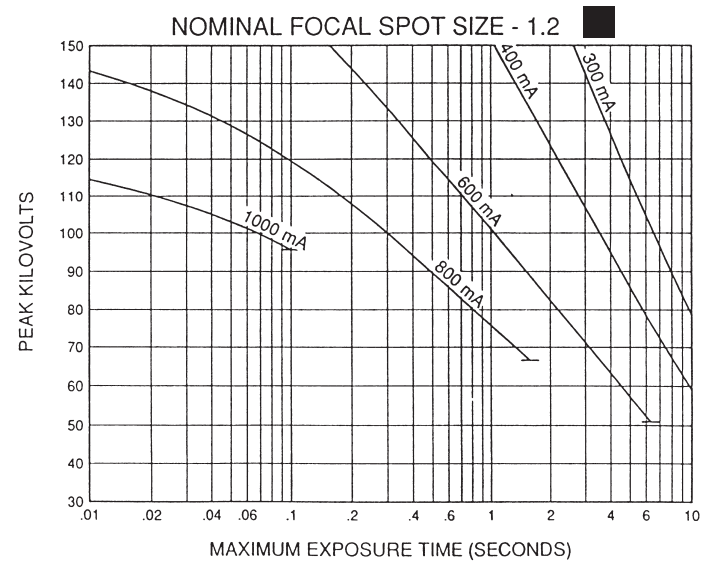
NOMINAL FOCAL SPOT SIZE - 1.2

PEAK KILOVOLTS

150
140
130
120
110
100
90
80
70
60
50
40
30

400 mA
300 mA
600 mA
1000 mA
800 mA

.01
.02
.04
.06
.1
.2
.4
.6
1
2
4
6
10

MAXIMUM EXPOSURE TIME (SECONDS)